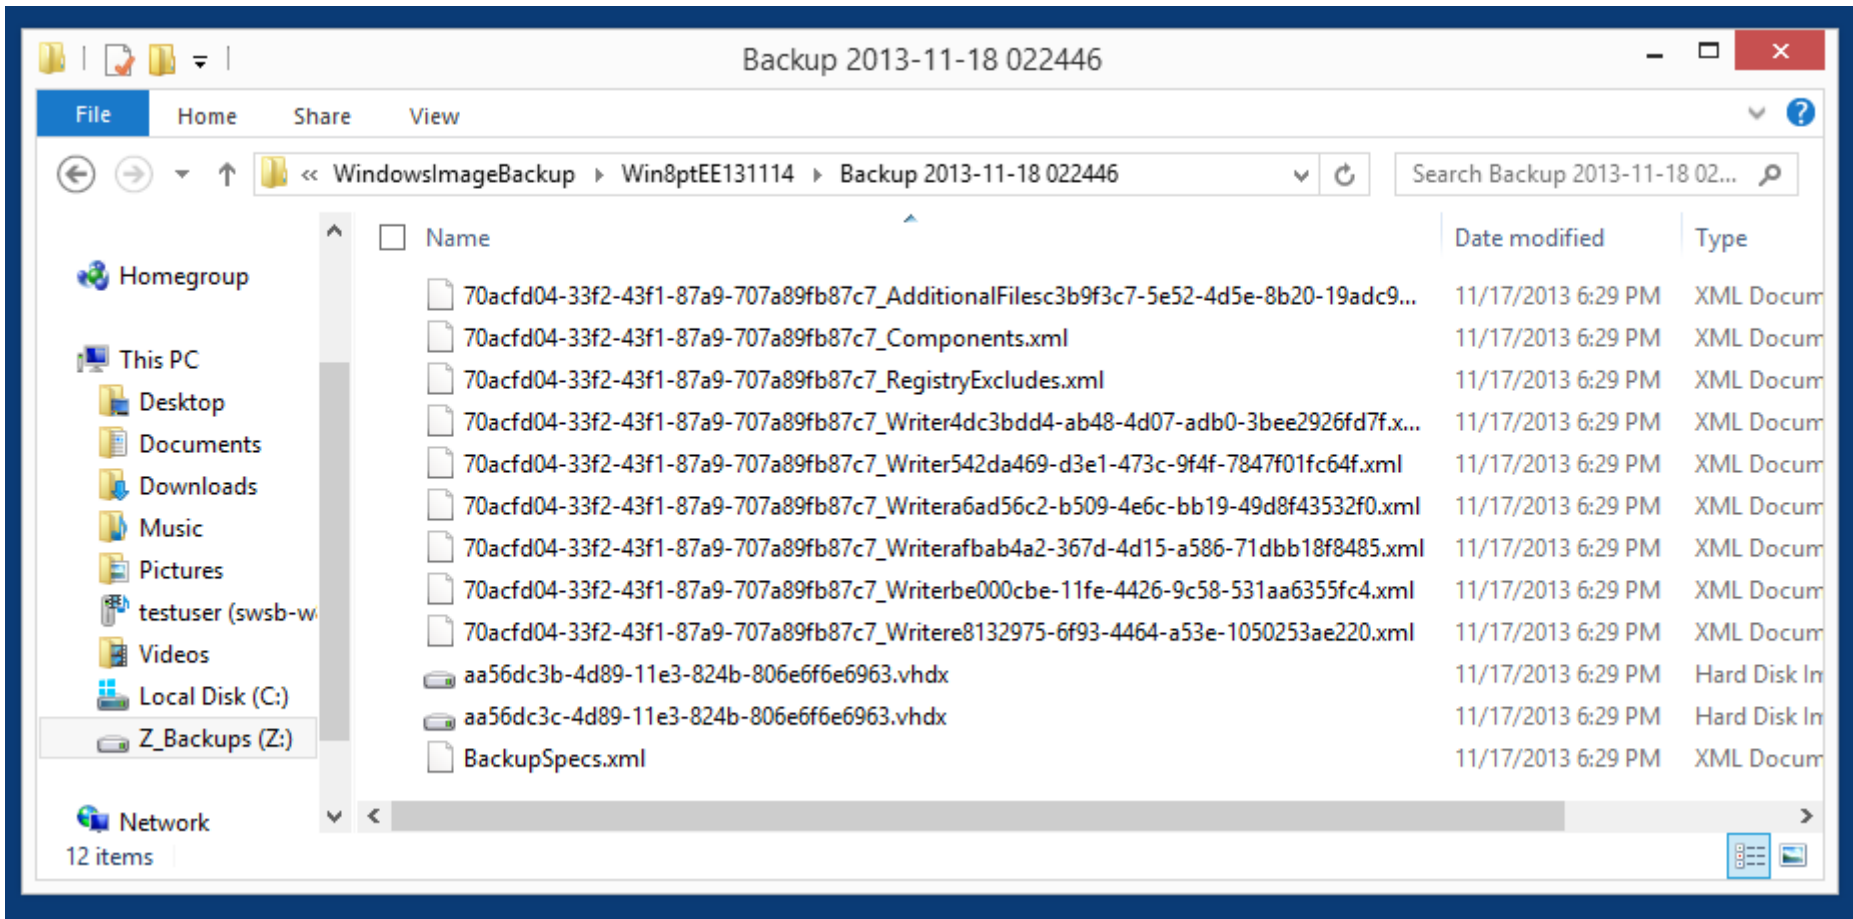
Backup 2013-11-18 022446

File Home Share View

« WindowsImageBackup ▸ Win8ptEE131114 ▸ Backup 2013-11-18 022446

Search Backup 2013-11-18 02...

Homegroup

This PC
Desktop
Documents
Downloads
Music
Pictures
testuser (swsb-w
Videos
Local Disk (C:)
Z_Backups (Z:)

Network

| Name | Date modified | Type |
|---|---|---|
| 70acfd04-33f2-43f1-87a9-707a89fb87c7_AdditionalFilesc3b9f3c7-5e52-4d5e-8b20-19adc9... | 11/17/2013 6:29 PM | XML Docum |
| 70acfd04-33f2-43f1-87a9-707a89fb87c7_Components.xml | 11/17/2013 6:29 PM | XML Docum |
| 70acfd04-33f2-43f1-87a9-707a89fb87c7_RegistryExcludes.xml | 11/17/2013 6:29 PM | XML Docum |
| 70acfd04-33f2-43f1-87a9-707a89fb87c7_Writer4dc3bdd4-ab48-4d07-adb0-3bee2926fd7f.x... | 11/17/2013 6:29 PM | XML Docum |
| 70acfd04-33f2-43f1-87a9-707a89fb87c7_Writer542da469-d3e1-473c-9f4f-7847f01fc64f.xml | 11/17/2013 6:29 PM | XML Docum |
| 70acfd04-33f2-43f1-87a9-707a89fb87c7_Writera6ad56c2-b509-4e6c-bb19-49d8f43532f0.xml | 11/17/2013 6:29 PM | XML Docum |
| 70acfd04-33f2-43f1-87a9-707a89fb87c7_Writerafbab4a2-367d-4d15-a586-71dbb18f8485.xml | 11/17/2013 6:29 PM | XML Docum |
| 70acfd04-33f2-43f1-87a9-707a89fb87c7_Writerbe000cbe-11fe-4426-9c58-531aa6355fc4.xml | 11/17/2013 6:29 PM | XML Docum |
| 70acfd04-33f2-43f1-87a9-707a89fb87c7_Writere8132975-6f93-4464-a53e-1050253ae220.xml | 11/17/2013 6:29 PM | XML Docum |
| aa56dc3b-4d89-11e3-824b-806e6f6e6963.vhdx | 11/17/2013 6:29 PM | Hard Disk In |
| aa56dc3c-4d89-11e3-824b-806e6f6e6963.vhdx | 11/17/2013 6:29 PM | Hard Disk In |
| BackupSpecs.xml | 11/17/2013 6:29 PM | XML Docum |

12 items